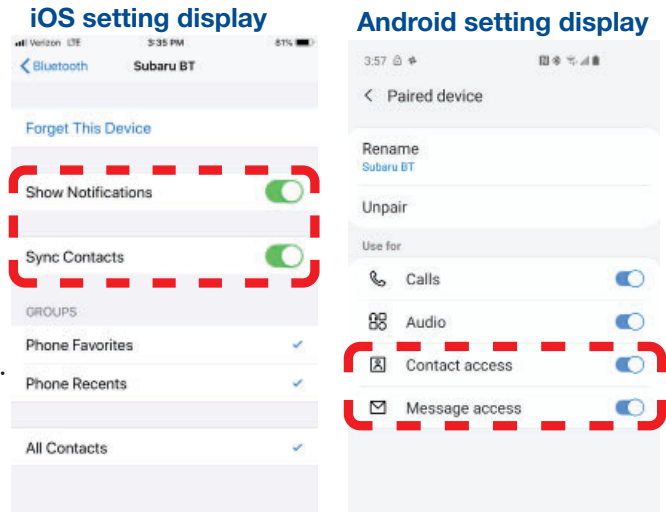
iOS setting display

Verizon LTE 3:35 PM 81%

Bluetooth Subaru BT

Forget This Device

Show Notifications

Sync Contacts

GROUPS

Phone Favorites

Phone Recents

All Contacts

Android setting display

3:57

Paired device

Rename
Subaru BT

Unpair

Use for

Calls

Audio

Contact access

Message access